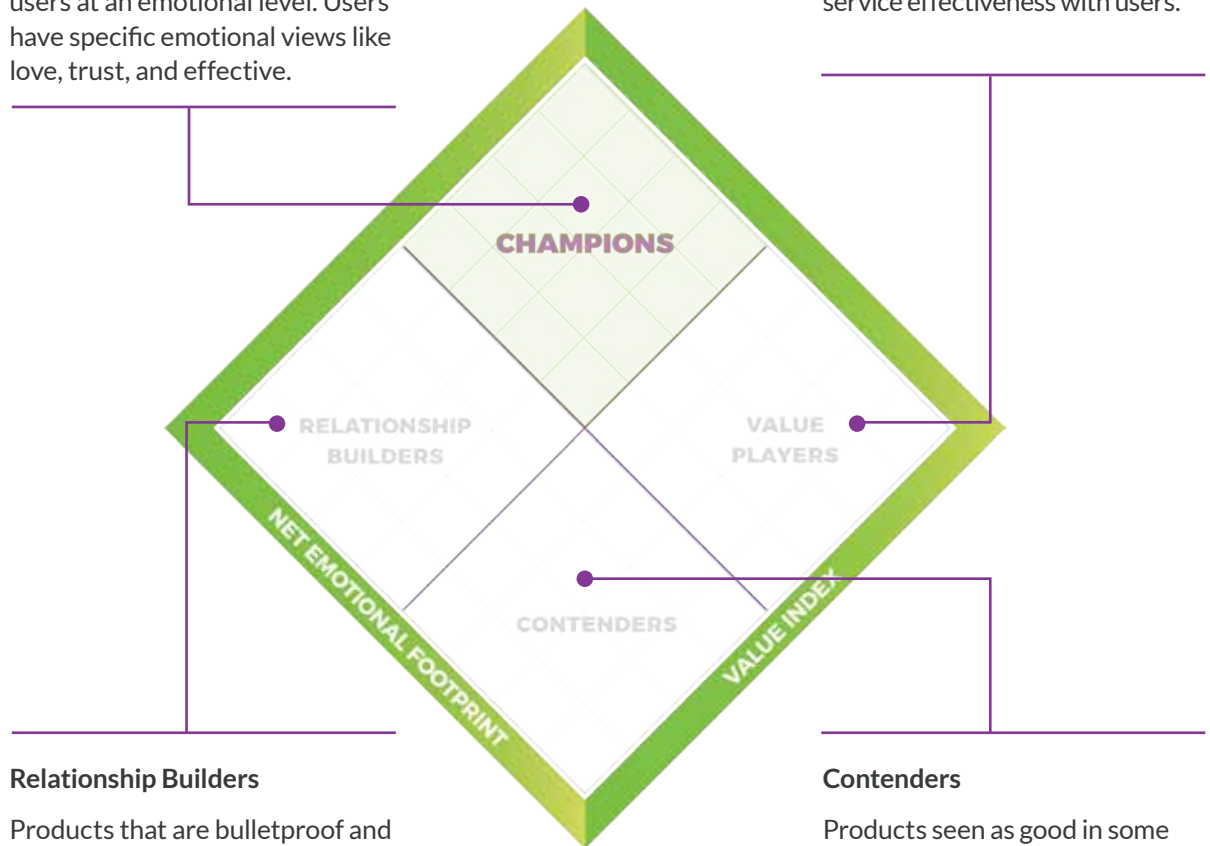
users at an emotional level. Users have specific emotional views like love, trust, and effective.

service effectiveness with users.

CHAMPIONS

RELATIONSHIP BUILDERS

VALUE PLAYERS

CONTENDERS

NET EMOTIONAL FOOTPRINT

VALUE INDEX

Relationship Builders

Products that are bulletproof and

Contenders

Products seen as good in some